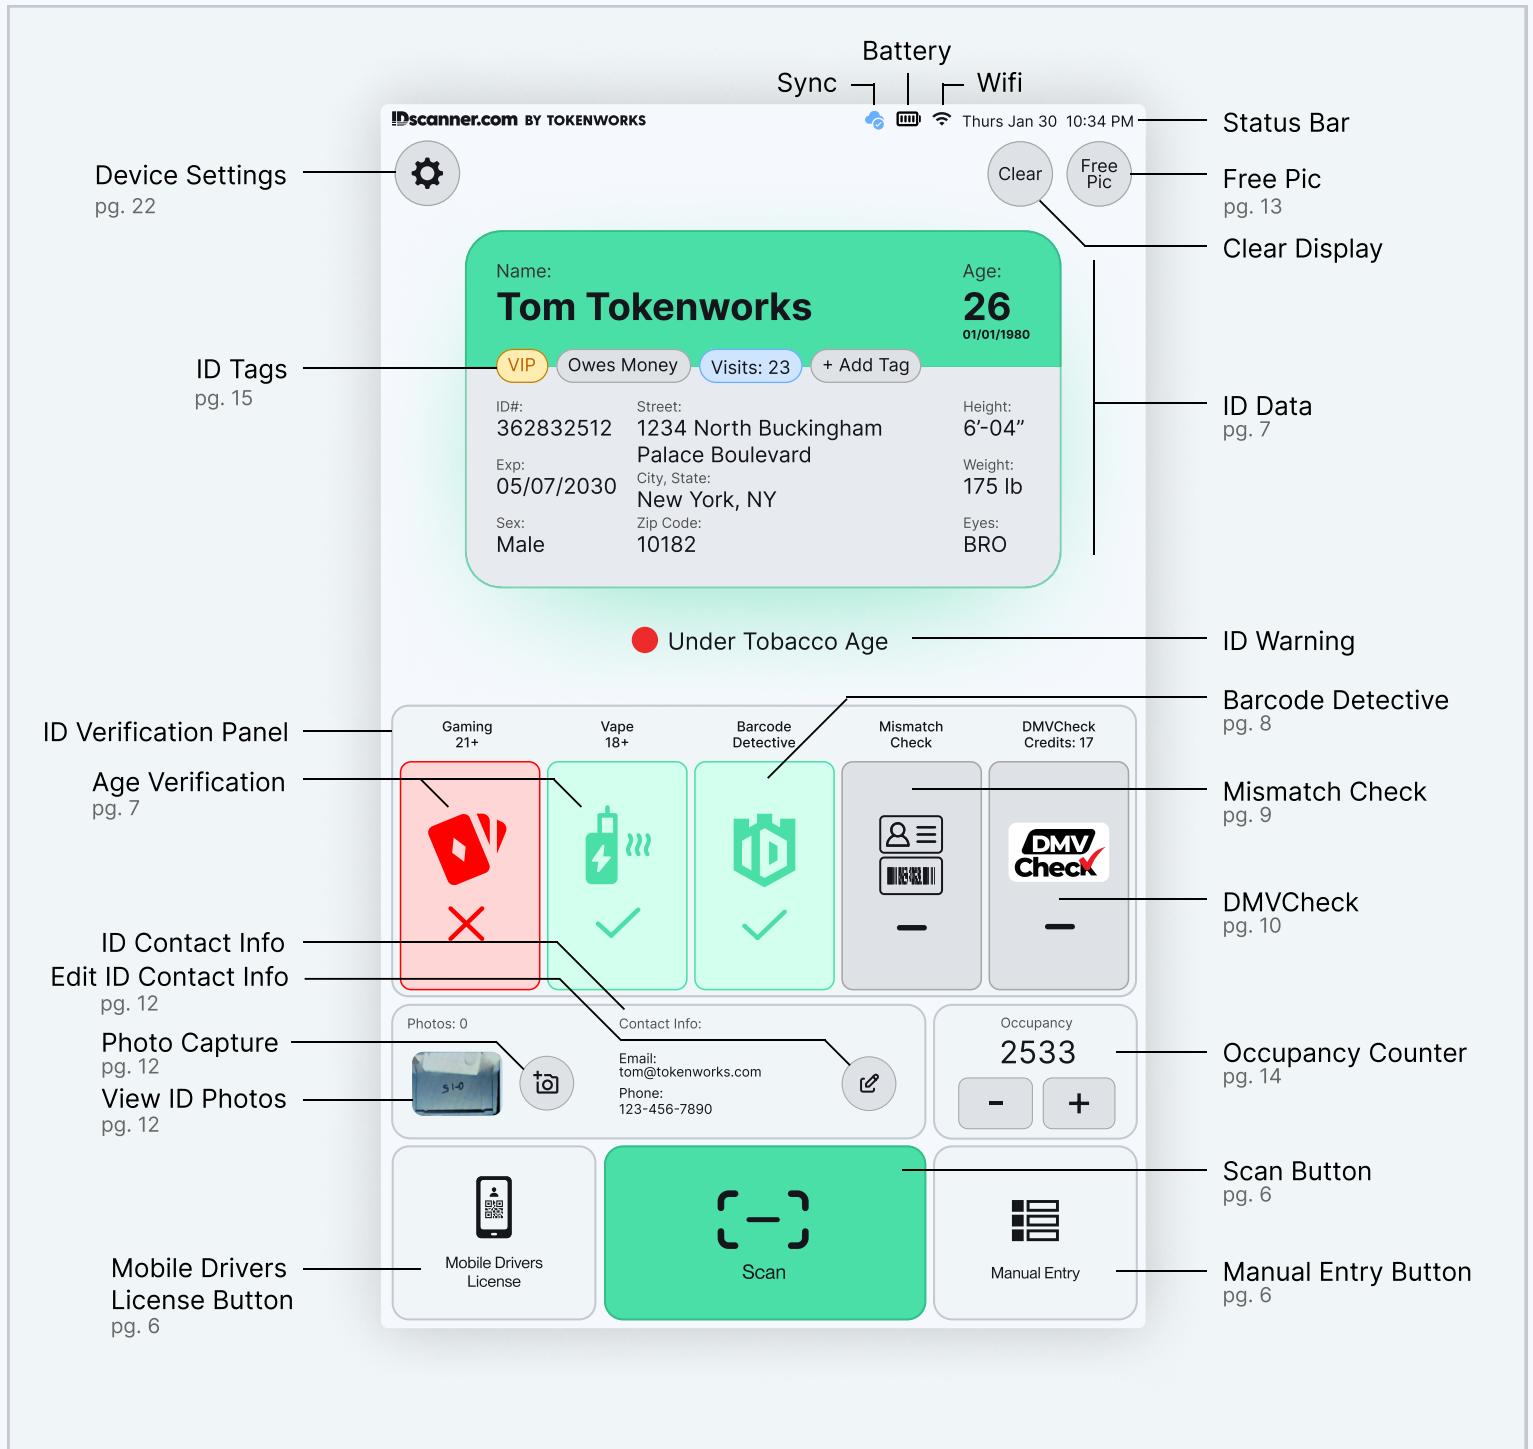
Battery
Sync
Wifi
IDscanner.com BY TOKENWORKS
Thurs Jan 30 10:34 PM
Status Bar

Device Settings
pg. 22

Clear
Free Pic
Free Pic
pg. 13
Clear Display

Name:
Tom Tokenworks
Age:
26
01/01/1980

ID Tags
pg. 15

VIP
Owes Money
Visits: 23
+ Add Tag

ID Data
pg. 7

ID#:
362832512
Exp:
05/07/2030
Sex:
Male
Street:
1234 North Buckingham Palace Boulevard
City, State:
New York, NY
Zip Code:
10182
Height:
6'-04"
Weight:
175 lb
Eyes:
BRO

Under Tobacco Age
ID Warning

Barcode Detective
pg. 8

ID Verification Panel
Gaming 21+
Vape 18+
Barcode Detective
Mismatch Check
DMVCheck Credits: 17

Age Verification
pg. 7

Mismatch Check
pg. 9

DMV Check

DMVCheck
pg. 10

ID Contact Info
Edit ID Contact Info
pg. 12

Photos: 0
Contact Info:
Email:
tom@tokenworks.com
Phone:
123-456-7890

Occupancy
2533
-
+

Photo Capture
pg. 12
View ID Photos
pg. 12

Occupancy Counter
pg. 14

Scan Button
pg. 6

Mobile Drivers License
Scan
Manual Entry

Mobile Drivers License Button
pg. 6

Manual Entry Button
pg. 6